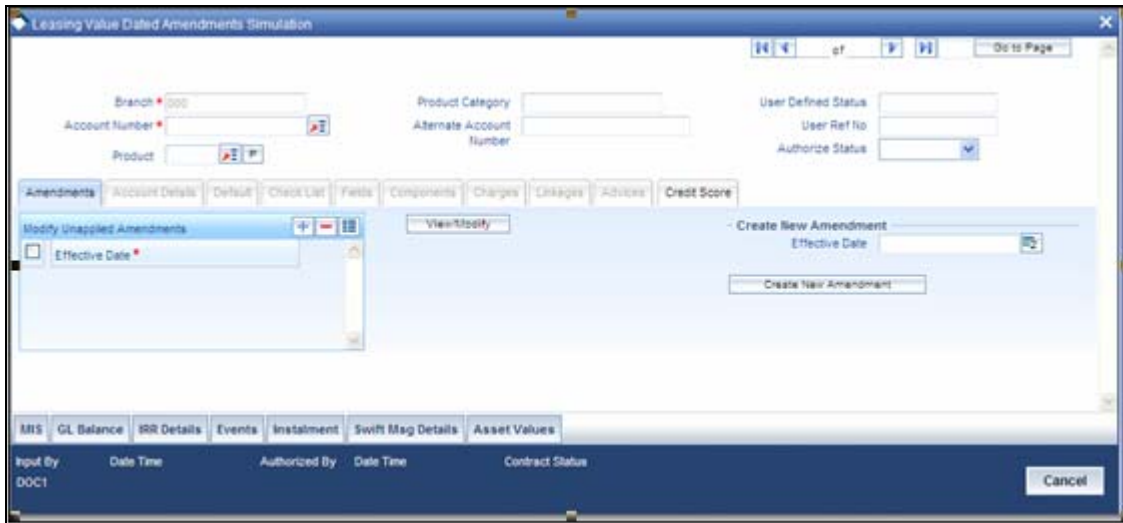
Leasing Value Dated Amendments Simulation

of Go to Page

Branch * 000
Account Number *
Product

Product Category
Alternate Account Number

User Defined Status
User Ref No
Authorize Status

Amendments | Account Details | Default | Check List | Fields | Components | Charges | Linkages | Advices | Credit Score

Modify Unapplied Amendments
Effective Date *

View/Modify

Create New Amendment
Effective Date

Create New Amendment

MIS | GL Balance | IRR Details | Events | Instalment | Swift Msg Details | Asset Values

Input By | Date Time | Authorized By | Date Time | Contract Status
DOC1

Cancel